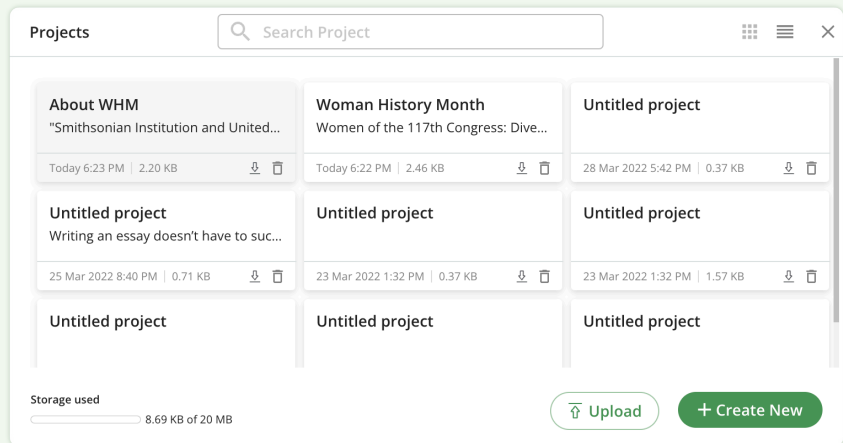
Projects

Search Project

About WHM
"Smithsonian Institution and United...
Today 6:23 PM | 2.20 KB

Woman History Month
Women of the 117th Congress: Dive...
Today 6:22 PM | 2.46 KB

Untitled project
28 Mar 2022 5:42 PM | 0.37 KB

Untitled project
Writing an essay doesn't have to suc...
25 Mar 2022 8:40 PM | 0.71 KB

Untitled project
23 Mar 2022 1:32 PM | 0.37 KB

Untitled project
23 Mar 2022 1:32 PM | 1.57 KB

Untitled project

Untitled project

Untitled project

Storage used
8.69 KB of 20 MB

Upload

+ Create New